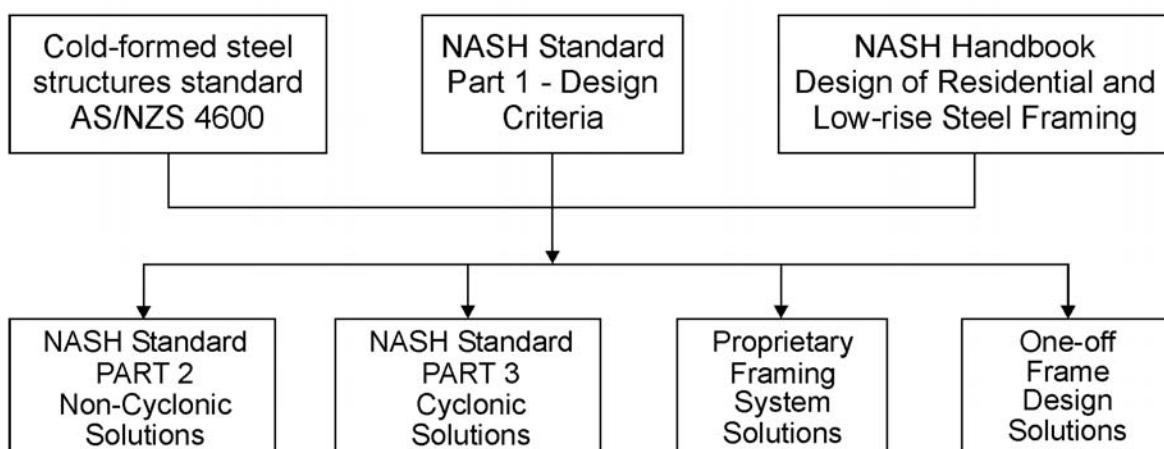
Cold-formed steel structures standard AS/NZS 4600

NASH Standard Part 1 - Design Criteria

NASH Handbook Design of Residential and Low-rise Steel Framing

NASH Standard PART 2 Non-Cyclonic Solutions

NASH Standard PART 3 Cyclonic Solutions

Proprietary Framing System Solutions

One-off Frame Design Solutions